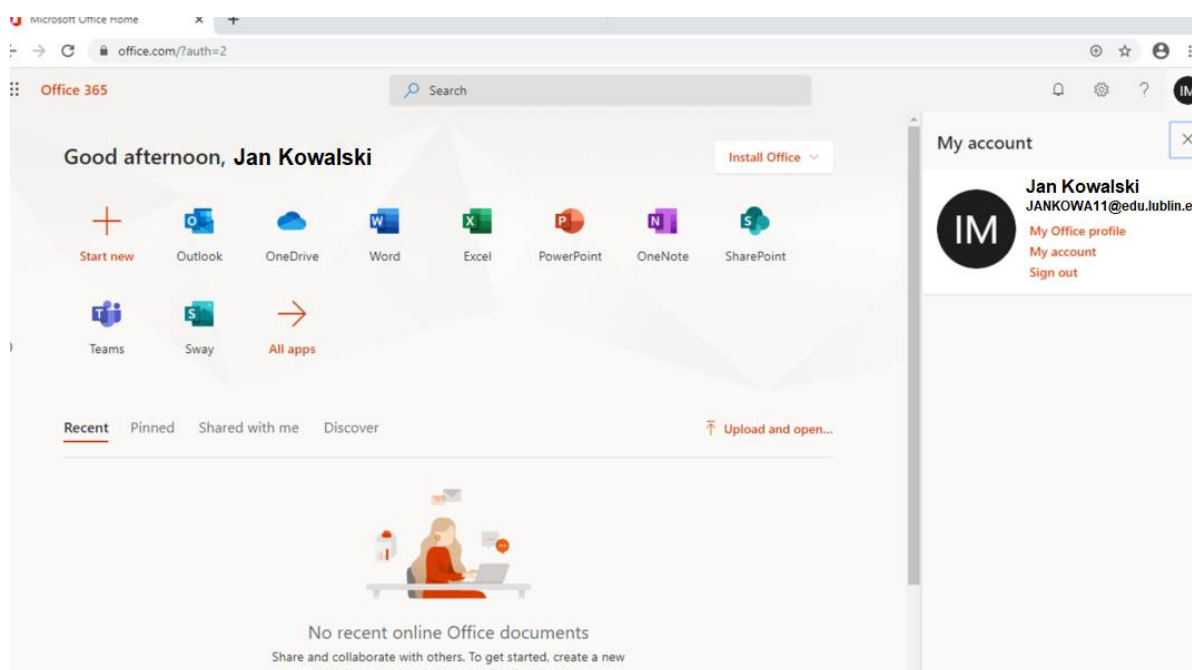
Microsoft Office Home

office.com/?auth=2

Office 365

Search

IM

Good afternoon, Jan Kowalski

Install Office

Start new
Outlook
OneDrive
Word
Excel
PowerPoint
OneNote
SharePoint
Teams
Sway
All apps

Recent
Pinned
Shared with me
Discover

Upload and open...

No recent online Office documents

Share and collaborate with others. To get started, create a new

My account

IM

Jan Kowalski

JANKOWA11@edu.lublin.e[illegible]

My Office profile

My account

Sign out